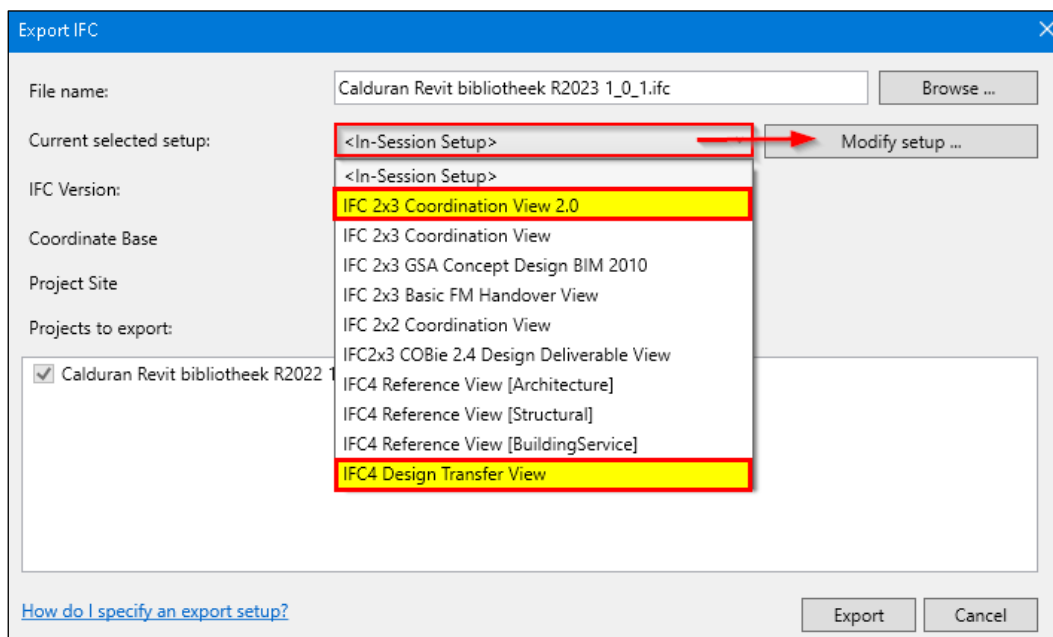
Export IFC

File name:
Calduran Revit bibliotheek R2023 1_0_1.ifc
Browse ...

Current selected setup:
<In-Session Setup>
Modify setup ...

IFC Version:

Coordinate Base

Project Site

Projects to export:

<In-Session Setup>
IFC 2x3 Coordination View 2.0
IFC 2x3 Coordination View
IFC 2x3 GSA Concept Design BIM 2010
IFC 2x3 Basic FM Handover View
IFC 2x2 Coordination View
IFC2x3 COBie 2.4 Design Deliverable View
IFC4 Reference View [Architecture]
IFC4 Reference View [Structural]
IFC4 Reference View [BuildingService]
IFC4 Design Transfer View

Calduran Revit bibliotheek R2022 1

How do I specify an export setup?
Export
Cancel